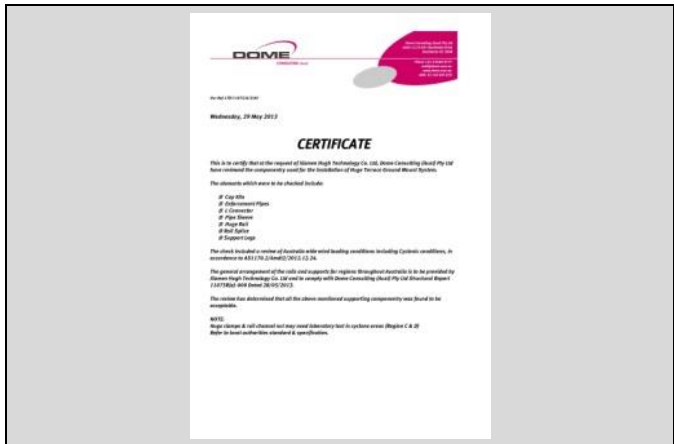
DOME

CONSULTING (AUST)

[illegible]

Our Ref: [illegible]

Wednesday, 29 May 2013

CERTIFICATE

This is to certify that at the request of Xiamen Huge Technology Co. Ltd, Dome Consulting (Aust) Pty Ltd have reviewed the componentry used for the installation of Huge Terrace Ground Mount System.

The elements which were to be checked include:

Cap Kits
Enforcement Pipes
L Connector
Pipe Sleeve
Huge Rail
Rail Splice
Support Legs

The check included a review of Australia wide wind loading conditions including Cyclonic conditions, in accordance to AS1170.2/Amd2/2011.12.16.

The general arrangement of the rails and supports for regions throughout Australia is to be provided by Xiamen Huge Technology Co. Ltd and to comply with Dome Consulting (Aust) Pty Ltd Structural Report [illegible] Dated 28/05/2013.

The review has determined that all the above mentioned supporting componentry was found to be acceptable.

NOTE:
Huge clamps & rail channel nut may need laboratory test in cyclone areas (Region C & D)
Refer to local authorities standard & specification.